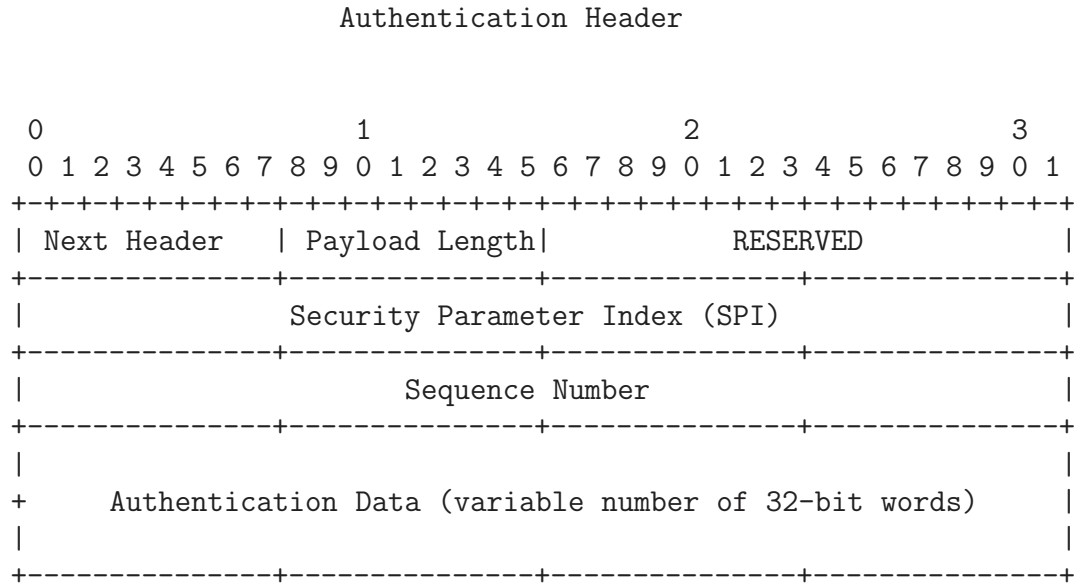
Authentication Header

```
 0                   1                   2                   3
 0 1 2 3 4 5 6 7 8 9 0 1 2 3 4 5 6 7 8 9 0 1 2 3 4 5 6 7 8 9 0 1
+-+-+-+-+-+-+-+-+-+-+-+-+-+-+-+-+-+-+-+-+-+-+-+-+-+-+-+-+-+-+-+-+
| Next Header   | Payload Length|          RESERVED             |
+---------------+---------------+---------------+---------------+
|                 Security Parameter Index (SPI)                |
+---------------+---------------+---------------+---------------+
|                    Sequence Number                            |
+---------------+---------------+---------------+---------------+
|                                                               |
+    Authentication Data (variable number of 32-bit words)      |
|                                                               |
+---------------+---------------+---------------+---------------+
```